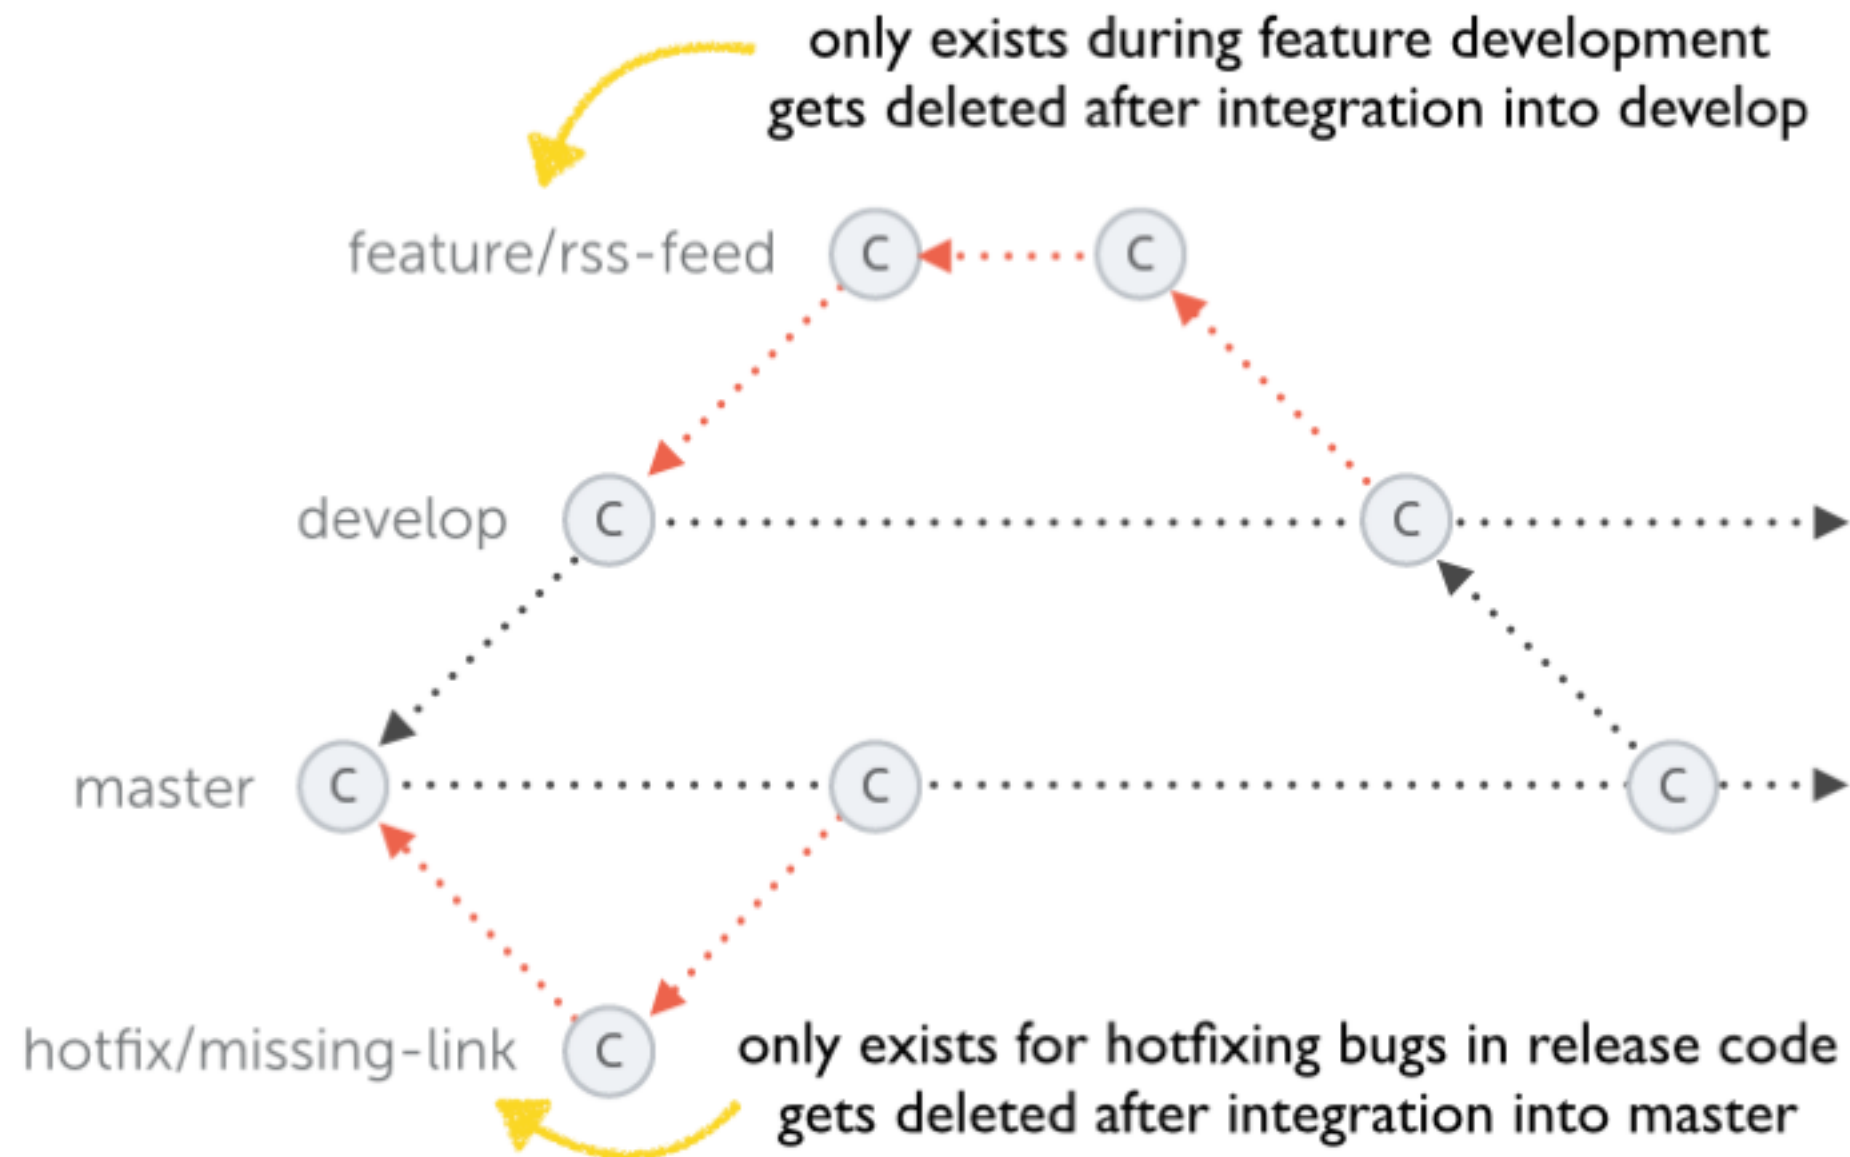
only exists during feature development
gets deleted after integration into develop

feature/rss-feed C C

develop C C

master C C C

hotfix/missing-link C

only exists for hotfixing bugs in release code
gets deleted after integration into master